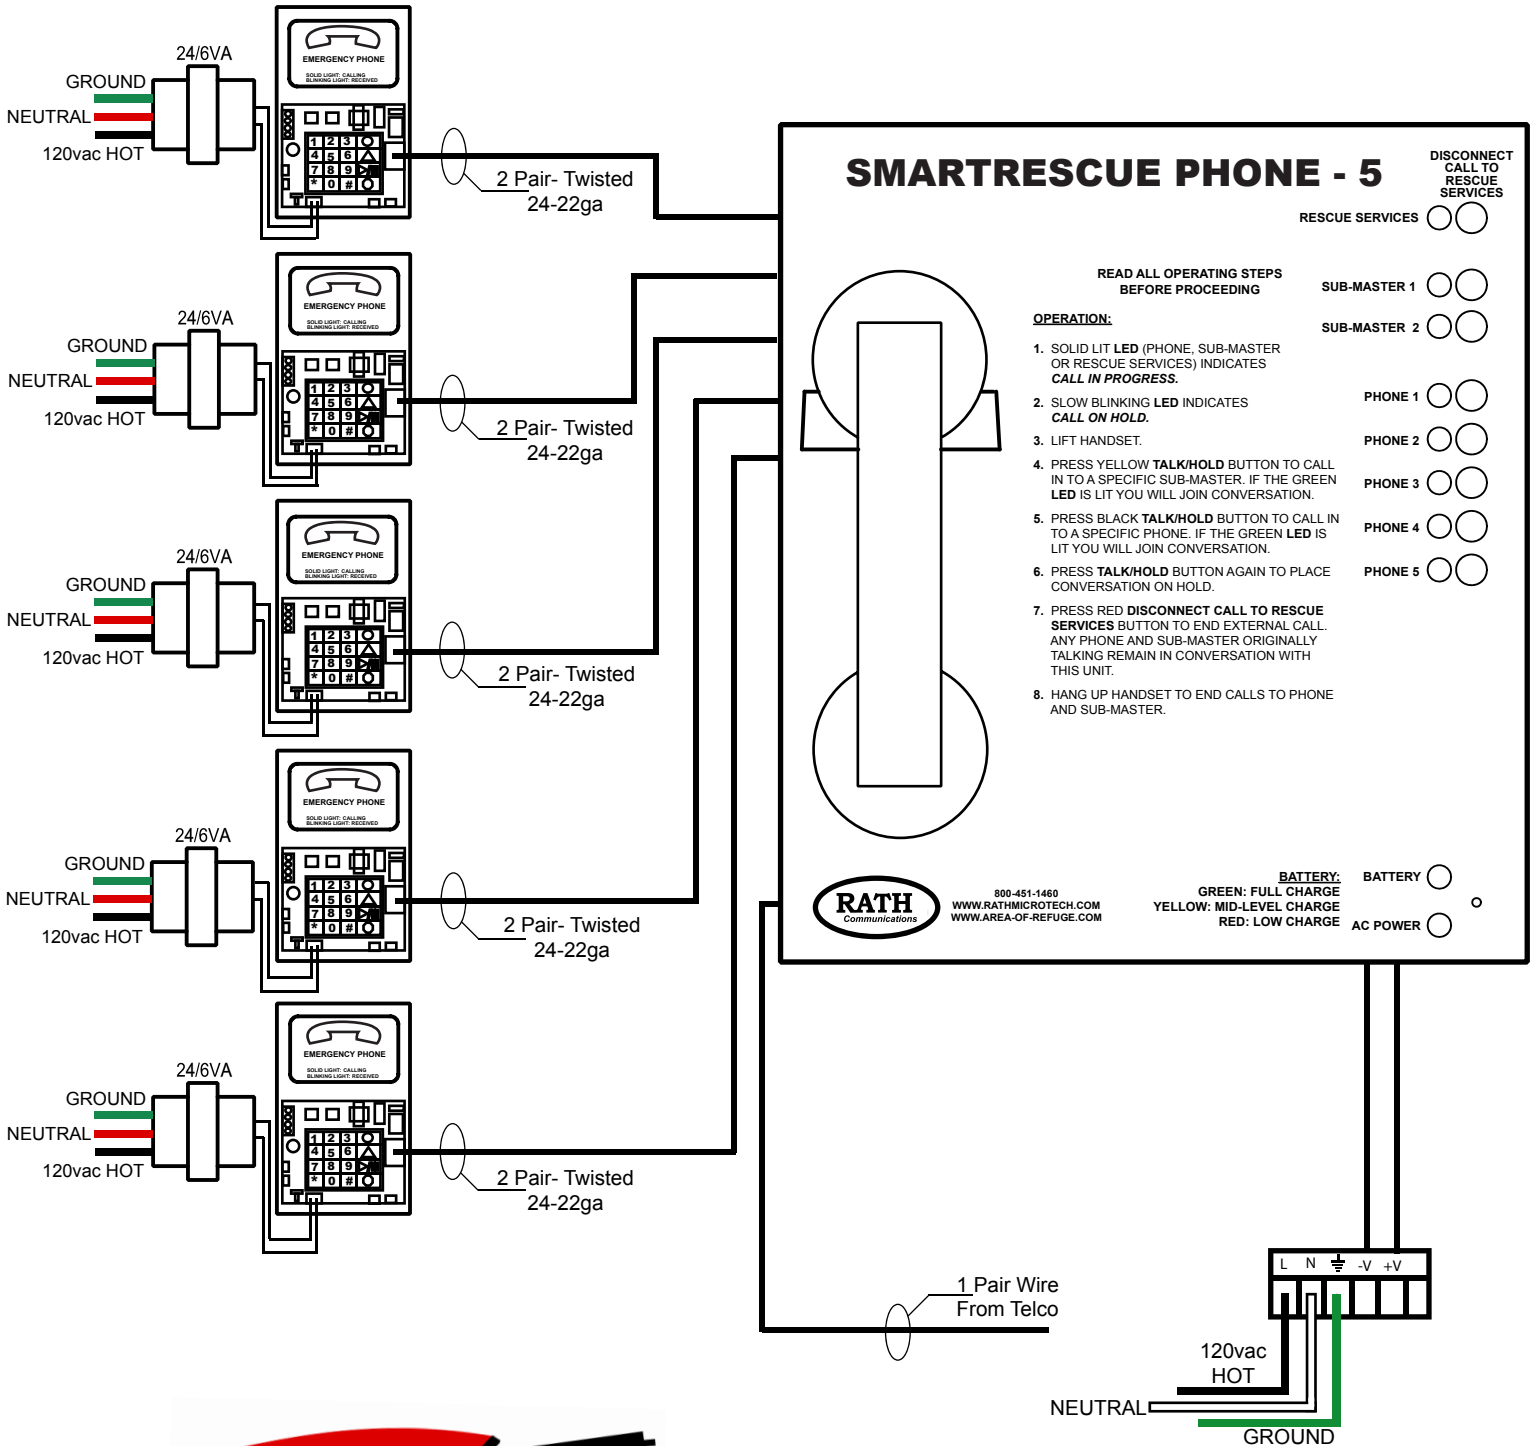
24/6VA
GROUND
NEUTRAL
120vac HOT
EMERGENCY PHONE
SOLID LIGHT: CALLING
BLINKING LIGHT: RECEIVED
1 2 3
4 5 6
7 8 9
* 0 #
2 Pair- Twisted
24-22ga

24/6VA
GROUND
NEUTRAL
120vac HOT
EMERGENCY PHONE
SOLID LIGHT: CALLING
BLINKING LIGHT: RECEIVED
1 2 3
4 5 6
7 8 9
* 0 #
2 Pair- Twisted
24-22ga

24/6VA
GROUND
NEUTRAL
120vac HOT
EMERGENCY PHONE
SOLID LIGHT: CALLING
BLINKING LIGHT: RECEIVED
1 2 3
4 5 6
7 8 9
* 0 #
2 Pair- Twisted
24-22ga

24/6VA
GROUND
NEUTRAL
120vac HOT
EMERGENCY PHONE
SOLID LIGHT: CALLING
BLINKING LIGHT: RECEIVED
1 2 3
4 5 6
7 8 9
* 0 #
2 Pair- Twisted
24-22ga

24/6VA
GROUND
NEUTRAL
120vac HOT
EMERGENCY PHONE
SOLID LIGHT: CALLING
BLINKING LIGHT: RECEIVED
1 2 3
4 5 6
7 8 9
* 0 #
2 Pair- Twisted
24-22ga

SMARTRESCUE PHONE - 5

DISCONNECT CALL TO RESCUE SERVICES
RESCUE SERVICES

READ ALL OPERATING STEPS BEFORE PROCEEDING

SUB-MASTER 1
SUB-MASTER 2

OPERATION:

1. SOLID LIT LED (PHONE, SUB-MASTER OR RESCUE SERVICES) INDICATES CALL IN PROGRESS.
2. SLOW BLINKING LED INDICATES CALL ON HOLD.
3. LIFT HANDSET.
4. PRESS YELLOW TALK/HOLD BUTTON TO CALL IN TO A SPECIFIC SUB-MASTER. IF THE GREEN LED IS LIT YOU WILL JOIN CONVERSATION.
5. PRESS BLACK TALK/HOLD BUTTON TO CALL IN TO A SPECIFIC PHONE. IF THE GREEN LED IS LIT YOU WILL JOIN CONVERSATION.
6. PRESS TALK/HOLD BUTTON AGAIN TO PLACE CONVERSATION ON HOLD.
7. PRESS RED DISCONNECT CALL TO RESCUE SERVICES BUTTON TO END EXTERNAL CALL. ANY PHONE AND SUB-MASTER ORIGINALLY TALKING REMAIN IN CONVERSATION WITH THIS UNIT.
8. HANG UP HANDSET TO END CALLS TO PHONE AND SUB-MASTER.

PHONE 1
PHONE 2
PHONE 3
PHONE 4
PHONE 5

RATH
Communications
800-451-1460
WWW.RATHMICROTECH.COM
WWW.AREA-OF-REFUGE.COM

BATTERY:
GREEN: FULL CHARGE
YELLOW: MID-LEVEL CHARGE
RED: LOW CHARGE
BATTERY
AC POWER

L N -V +V

1 Pair Wire
From Telco

120vac
HOT
NEUTRAL
GROUND